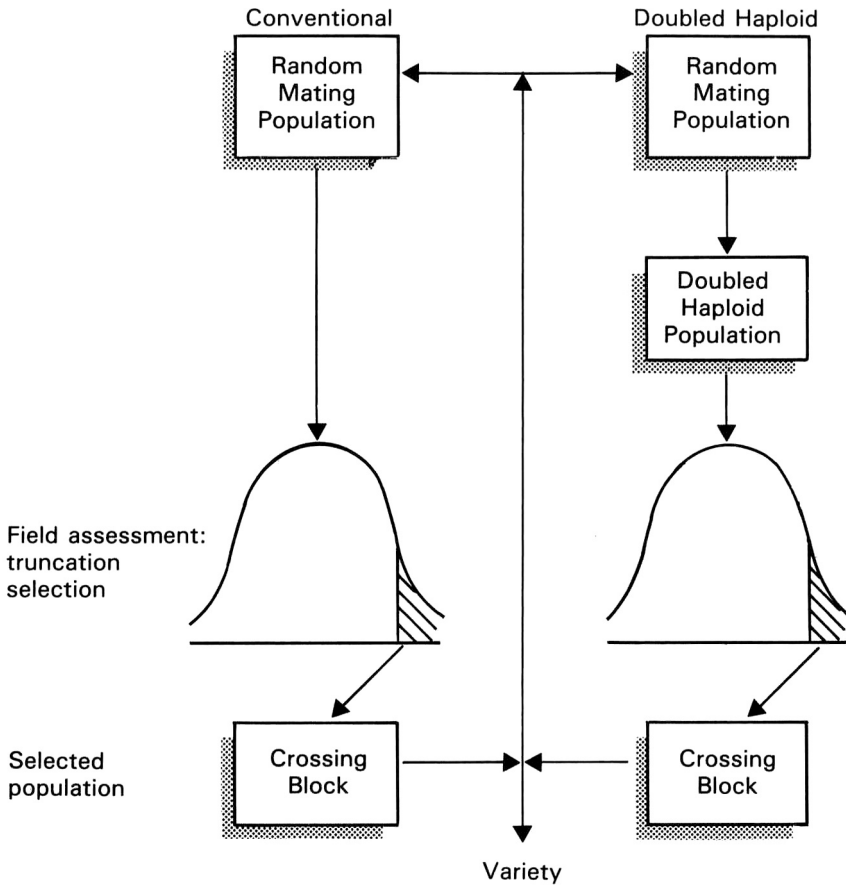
Conventional

Doubled Haploid

Random Mating Population

Random Mating Population

Doubled Haploid Population

Field assessment: truncation selection

Selected population

Crossing Block

Crossing Block

Variety